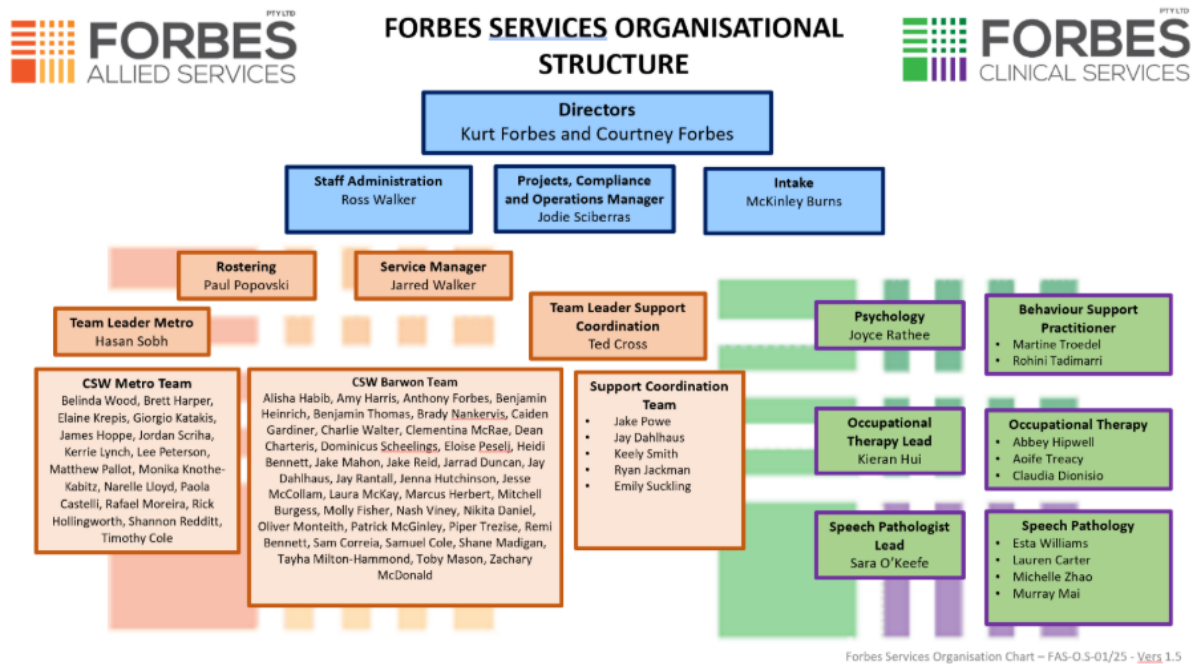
FORBES PTY LTD
ALLIED SERVICES

FORBES SERVICES ORGANISATIONAL STRUCTURE

FORBES PTY LTD
CLINICAL SERVICES

Directors
Kurt Forbes and Courtney Forbes

Staff Administration
Ross Walker

Projects, Compliance and Operations Manager
Jodie Sciberras

Intake
McKinley Burns

Rostering
Paul Popovski

Service Manager
Jarred Walker

Team Leader Metro
Hasan Sobh

Team Leader Support Coordination
Ted Cross

CSW Metro Team
Belinda Wood, Brett Harper, Elaine Krepis, Giorgio Katakis, James Hoppe, Jordan Scriha, Kerrie Lynch, Lee Peterson, Matthew Pallot, Monika Knothe-Kabitz, Narelle Lloyd, Paola Castelli, Rafael Moreira, Rick Hollingworth, Shannon Redditt, Timothy Cole

CSW Barwon Team
Alisha Habib, Amy Harris, Anthony Forbes, Benjamin Heinrich, Benjamin Thomas, Brady Nankervis, Caiden Gardiner, Charlie Walter, Clementina McRae, Dean Charteris, Dominicus Scheelings, Eloise Peselj, Heidi Bennett, Jake Mahon, Jake Reid, Jarrad Duncan, Jay Dahlhaus, Jay Rantall, Jenna Hutchinson, Jesse McCollam, Laura McKay, Marcus Herbert, Mitchell Burgess, Molly Fisher, Nash Viney, Nikita Daniel, Oliver Monteith, Patrick McGinley, Piper Trezise, Remi Bennett, Sam Correia, Samuel Cole, Shane Madigan, Tayha Milton-Hammond, Toby Mason, Zachary McDonald

Support Coordination Team
• Jake Powe
• Jay Dahlhaus
• Keely Smith
• Ryan Jackman
• Emily Suckling

Psychology
Joyce Rathee

Behaviour Support Practitioner
• Martine Troedel
• Rohini Tadimarri

Occupational Therapy Lead
Kieran Hui

Occupational Therapy
• Abbey Hipwell
• Aoife Treacy
• Claudia Dionisio

Speech Pathologist Lead
Sara O'Keefe

Speech Pathology
• Esta Williams
• Lauren Carter
• Michelle Zhao
• Murray Mai

Forbes Services Organisation Chart – FAS-O.S-01/25 - Vers 1.5